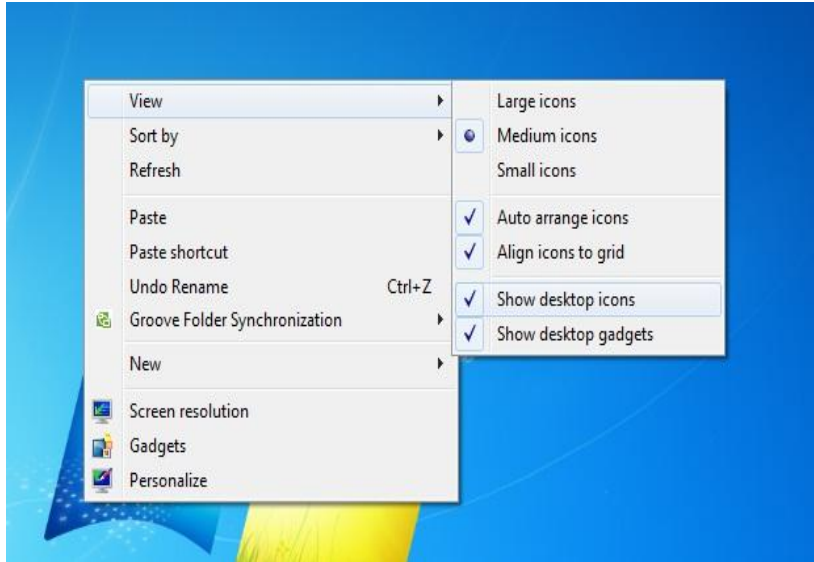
View
Sort by
Refresh

Paste
Paste shortcut
Undo Rename Ctrl+Z
Groove Folder Synchronization

New

Screen resolution
Gadgets
Personalize

Large icons
Medium icons
Small icons

✓ Auto arrange icons
✓ Align icons to grid

✓ Show desktop icons
✓ Show desktop gadgets